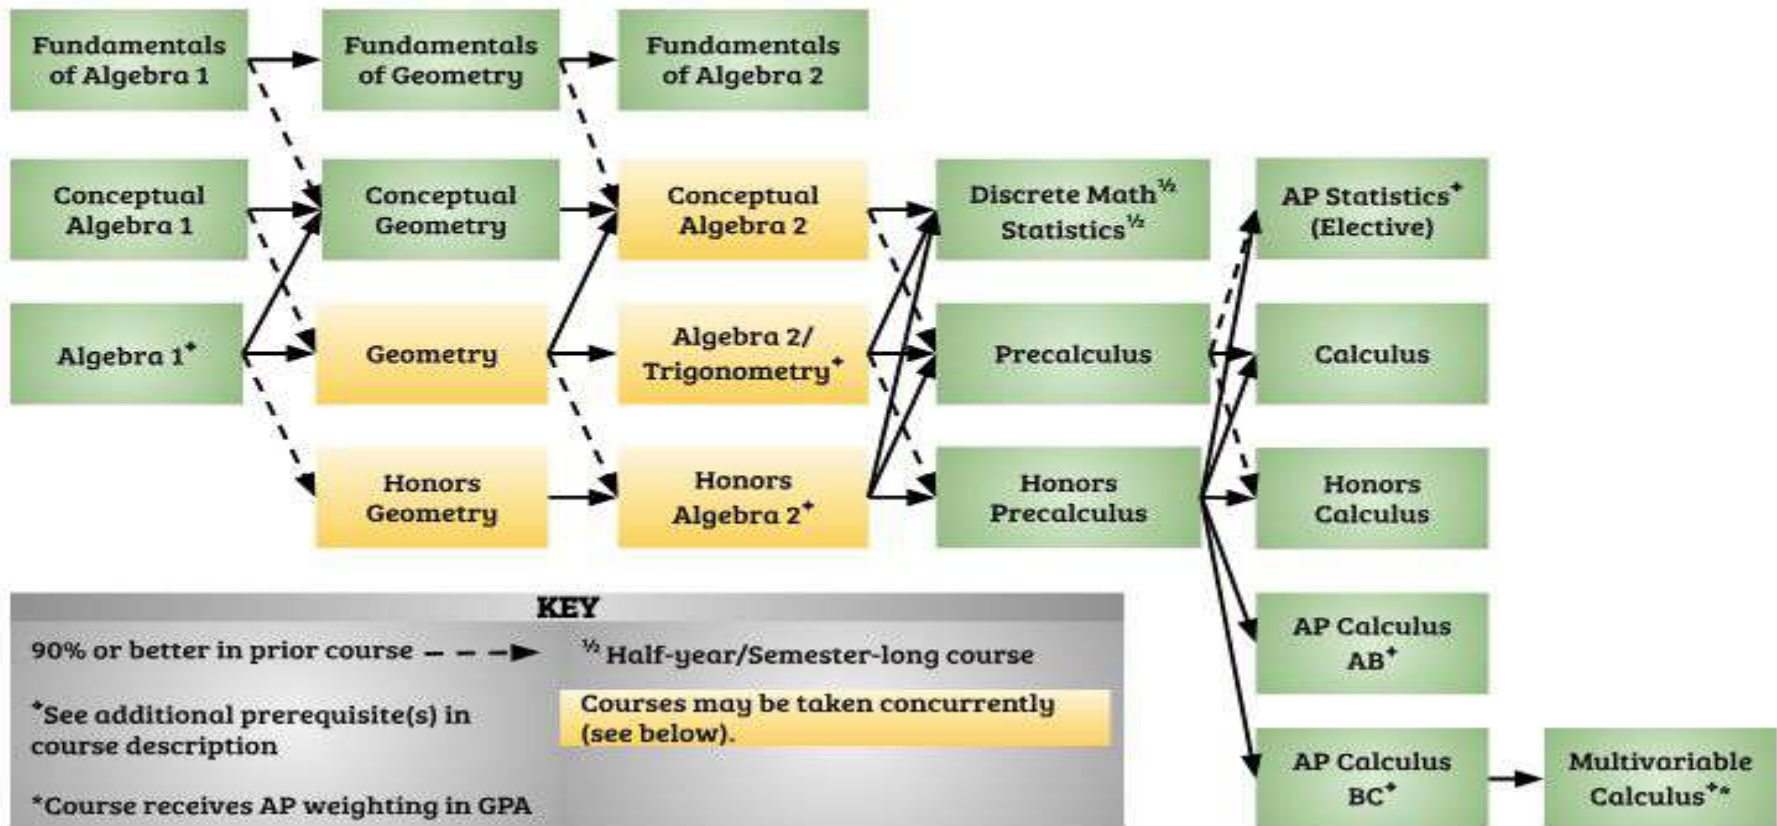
Fundamentals of Algebra 1

Fundamentals of Geometry

Fundamentals of Algebra 2

Conceptual Algebra 1

Conceptual Geometry

Conceptual Algebra 2

Discrete Math$^{½}$ Statistics$^{½}$

AP Statistics$^{+}$ (Elective)

Algebra 1$^{+}$

Geometry

Algebra 2/ Trigonometry$^{+}$

Precalculus

Calculus

Honors Geometry

Honors Algebra 2$^{+}$

Honors Precalculus

Honors Calculus

AP Calculus AB$^{+}$

AP Calculus BC$^{+}$

Multivariable Calculus$^{+*}$

KEY

90% or better in prior course

$^{½}$ Half-year/Semester-long course

$^{+}$See additional prerequisite(s) in course description

Courses may be taken concurrently (see below).

*Course receives AP weighting in GPA